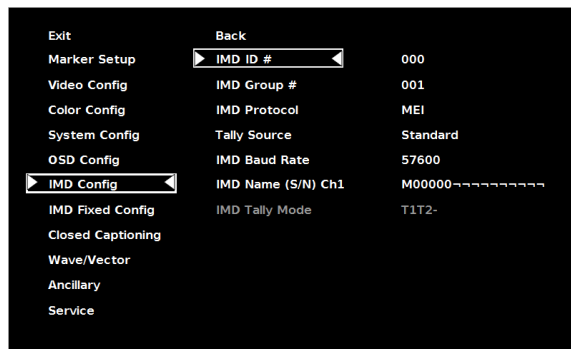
Exit
Marker Setup
Video Config
Color Config
System Config
OSD Config
IMD Config
IMD Fixed Config
Closed Captioning
Wave/Vector
Ancillary
Service

Back
IMD ID # 000
IMD Group # 001
IMD Protocol MEI
Tally Source Standard
IMD Baud Rate 57600
IMD Name (S/N) Ch1 M00000¬¬¬¬¬¬¬¬¬¬
IMD Tally Mode T1T2-